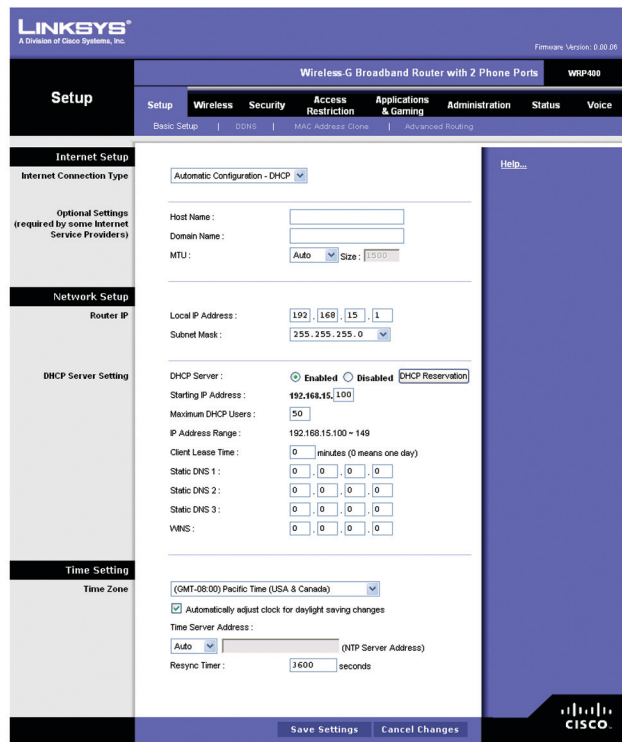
LINKSYS®
A Division of Cisco Systems, Inc.

Firmware Version: 0.00.06

Wireless-G Broadband Router with 2 Phone Ports WRP400

Setup

Setup | Wireless | Security | Access Restriction | Applications & Gaming | Administration | Status | Voice

Basic Setup | DDNS | MAC Address Clone | Advanced Routing

Internet Setup

Internet Connection Type: Automatic Configuration - DHCP

Help...

Optional Settings (required by some Internet Service Providers)

Host Name :
Domain Name :
MTU : Auto Size : 1500

Network Setup

Router IP

Local IP Address : 192 . 168 . 15 . 1
Subnet Mask : 255.255.255.0

DHCP Server Setting

DHCP Server : Enabled Disabled DHCP Reservation
Starting IP Address : 192.168.15. 100
Maximum DHCP Users : 50
IP Address Range : 192.168.15.100 ~ 149
Client Lease Time : 0 minutes (0 means one day)
Static DNS 1 : 0 . 0 . 0 . 0
Static DNS 2 : 0 . 0 . 0 . 0
Static DNS 3 : 0 . 0 . 0 . 0
WINS : 0 . 0 . 0 . 0

Time Setting

Time Zone

(GMT-08:00) Pacific Time (USA & Canada)
Automatically adjust clock for daylight saving changes
Time Server Address :
Auto (NTP Server Address)
Resync Timer : 3600 seconds

Save Settings Cancel Changes

CISCO.